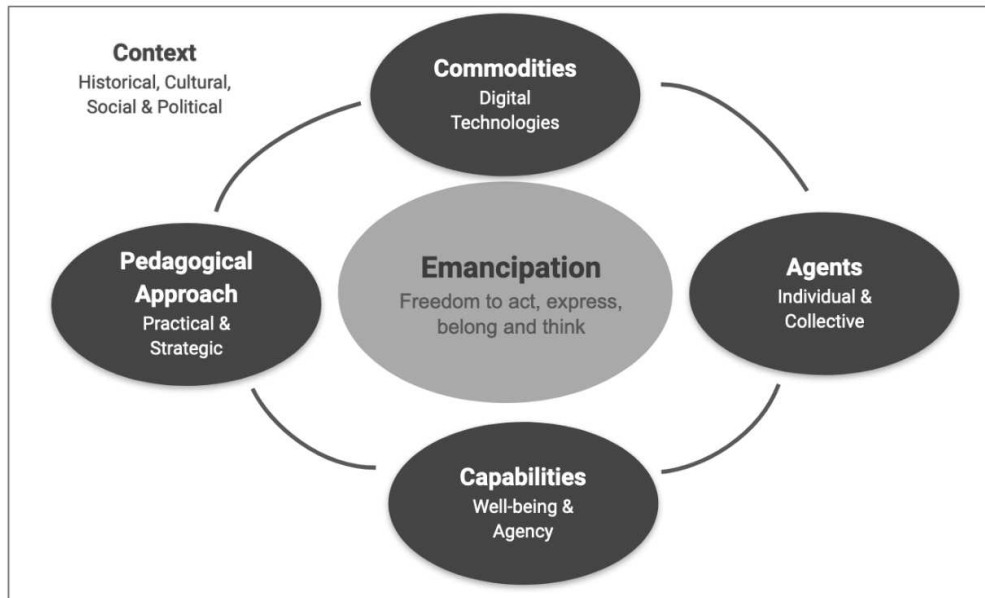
Context
Historical, Cultural, Social & Political

Commodities
Digital Technologies

Pedagogical Approach
Practical & Strategic

Emancipation
Freedom to act, express, belong and think

Agents
Individual & Collective

Capabilities
Well-being & Agency